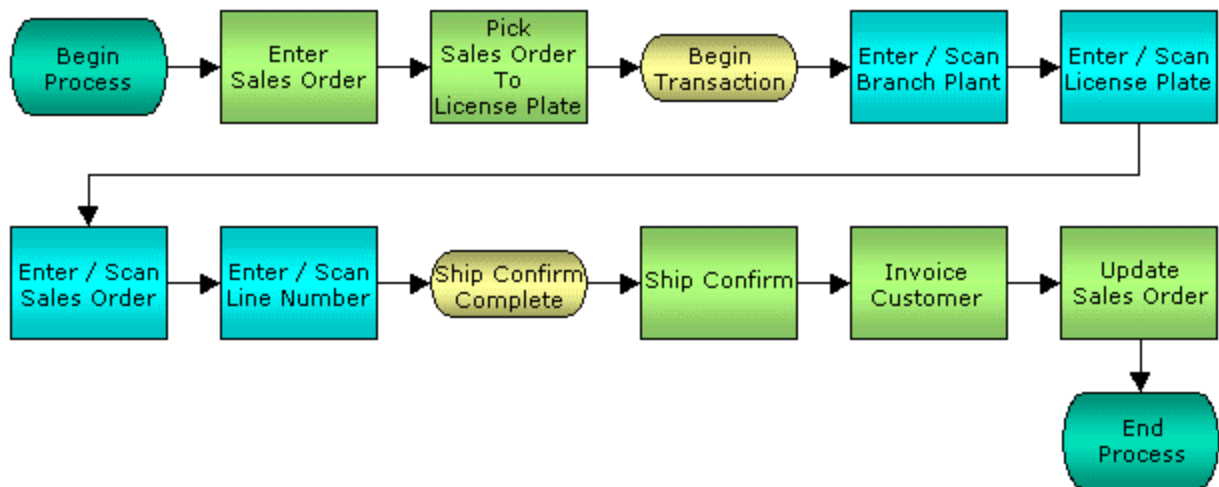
Begin Process

Enter Sales Order

Pick Sales Order To License Plate

Begin Transaction

Enter / Scan Branch Plant

Enter / Scan License Plate

Enter / Scan Sales Order

Enter / Scan Line Number

Ship Confirm Complete

Ship Confirm

Invoice Customer

Update Sales Order

End Process